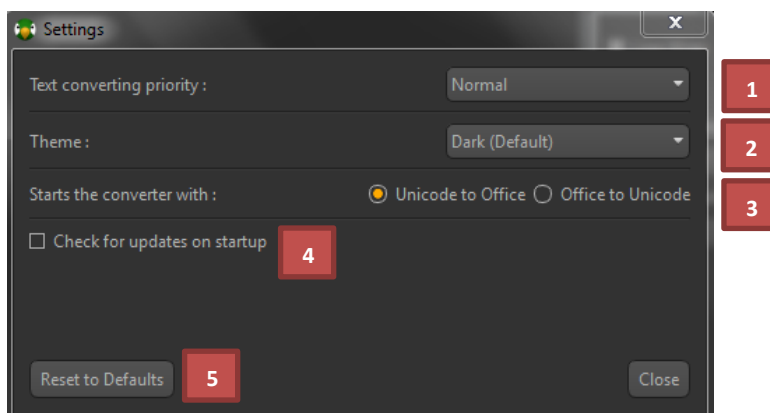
Settings

X

Text converting priority :

Normal

1

Theme :

Dark (Default)

2

Starts the converter with :

Unicode to Office

Office to Unicode

3

Check for updates on startup

4

Reset to Defaults

5

Close